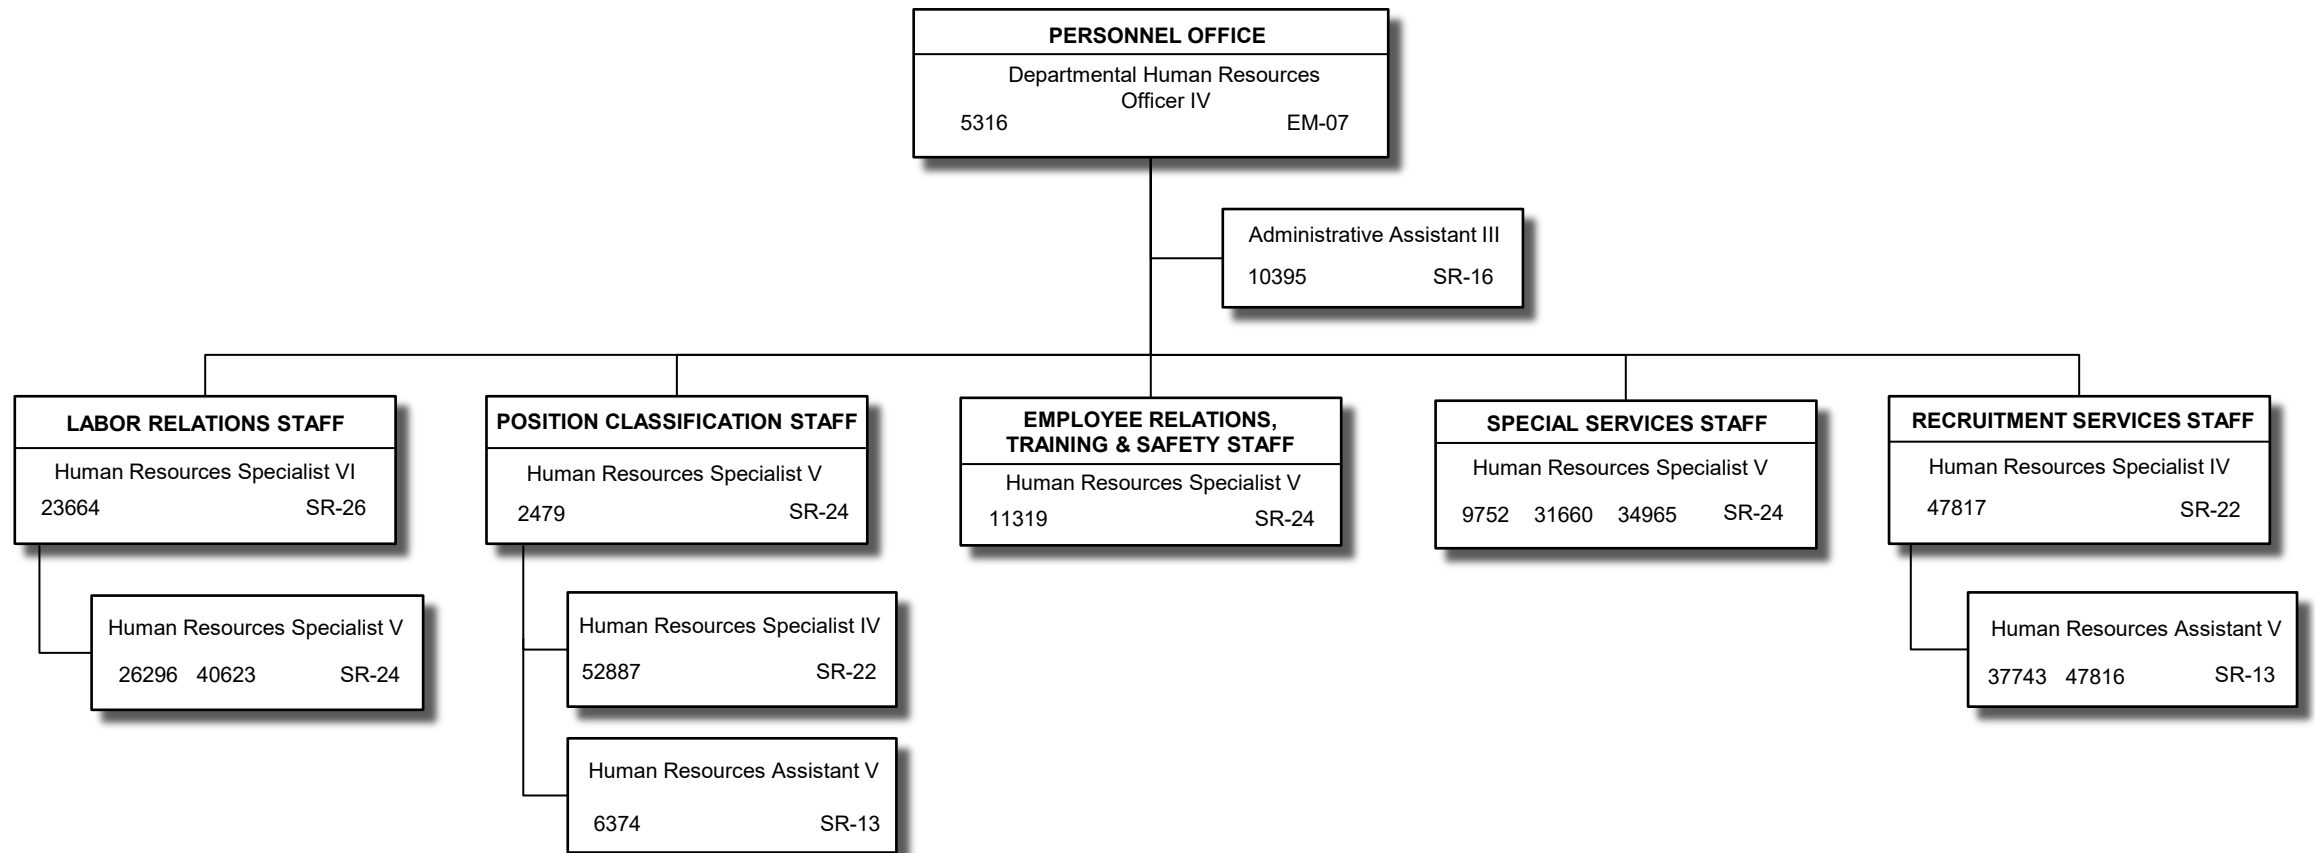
PERSONNEL OFFICE
Departmental Human Resources Officer IV
5316 EM-07

Administrative Assistant III
10395 SR-16

LABOR RELATIONS STAFF
Human Resources Specialist VI
23664 SR-26

Human Resources Specialist V
26296 40623 SR-24

POSITION CLASSIFICATION STAFF
Human Resources Specialist V
2479 SR-24

Human Resources Specialist IV
52887 SR-22

Human Resources Assistant V
6374 SR-13

EMPLOYEE RELATIONS, TRAINING & SAFETY STAFF
Human Resources Specialist V
11319 SR-24

SPECIAL SERVICES STAFF
Human Resources Specialist V
9752 31660 34965 SR-24

RECRUITMENT SERVICES STAFF
Human Resources Specialist IV
47817 SR-22

Human Resources Assistant V
37743 47816 SR-13